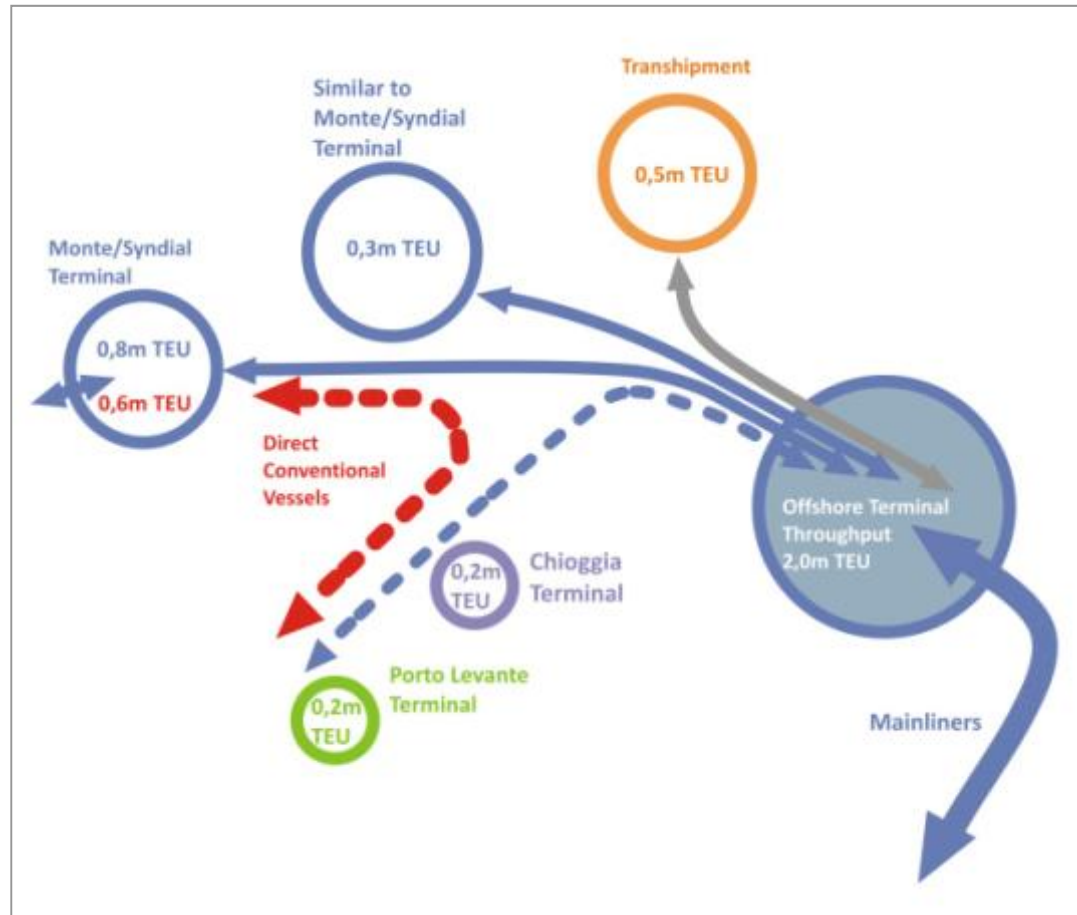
Similar to Monte/Syndial Terminal

0,3m TEU

Transhipment

0,5m TEU

Monte/Syndial Terminal

0,8m TEU

0,6m TEU

Direct Conventional Vessels

Offshore Terminal Throughput 2,0m TEU

0,2m TEU

Chioggia Terminal

Porto Levante Terminal

0,2m TEU

Mainliners